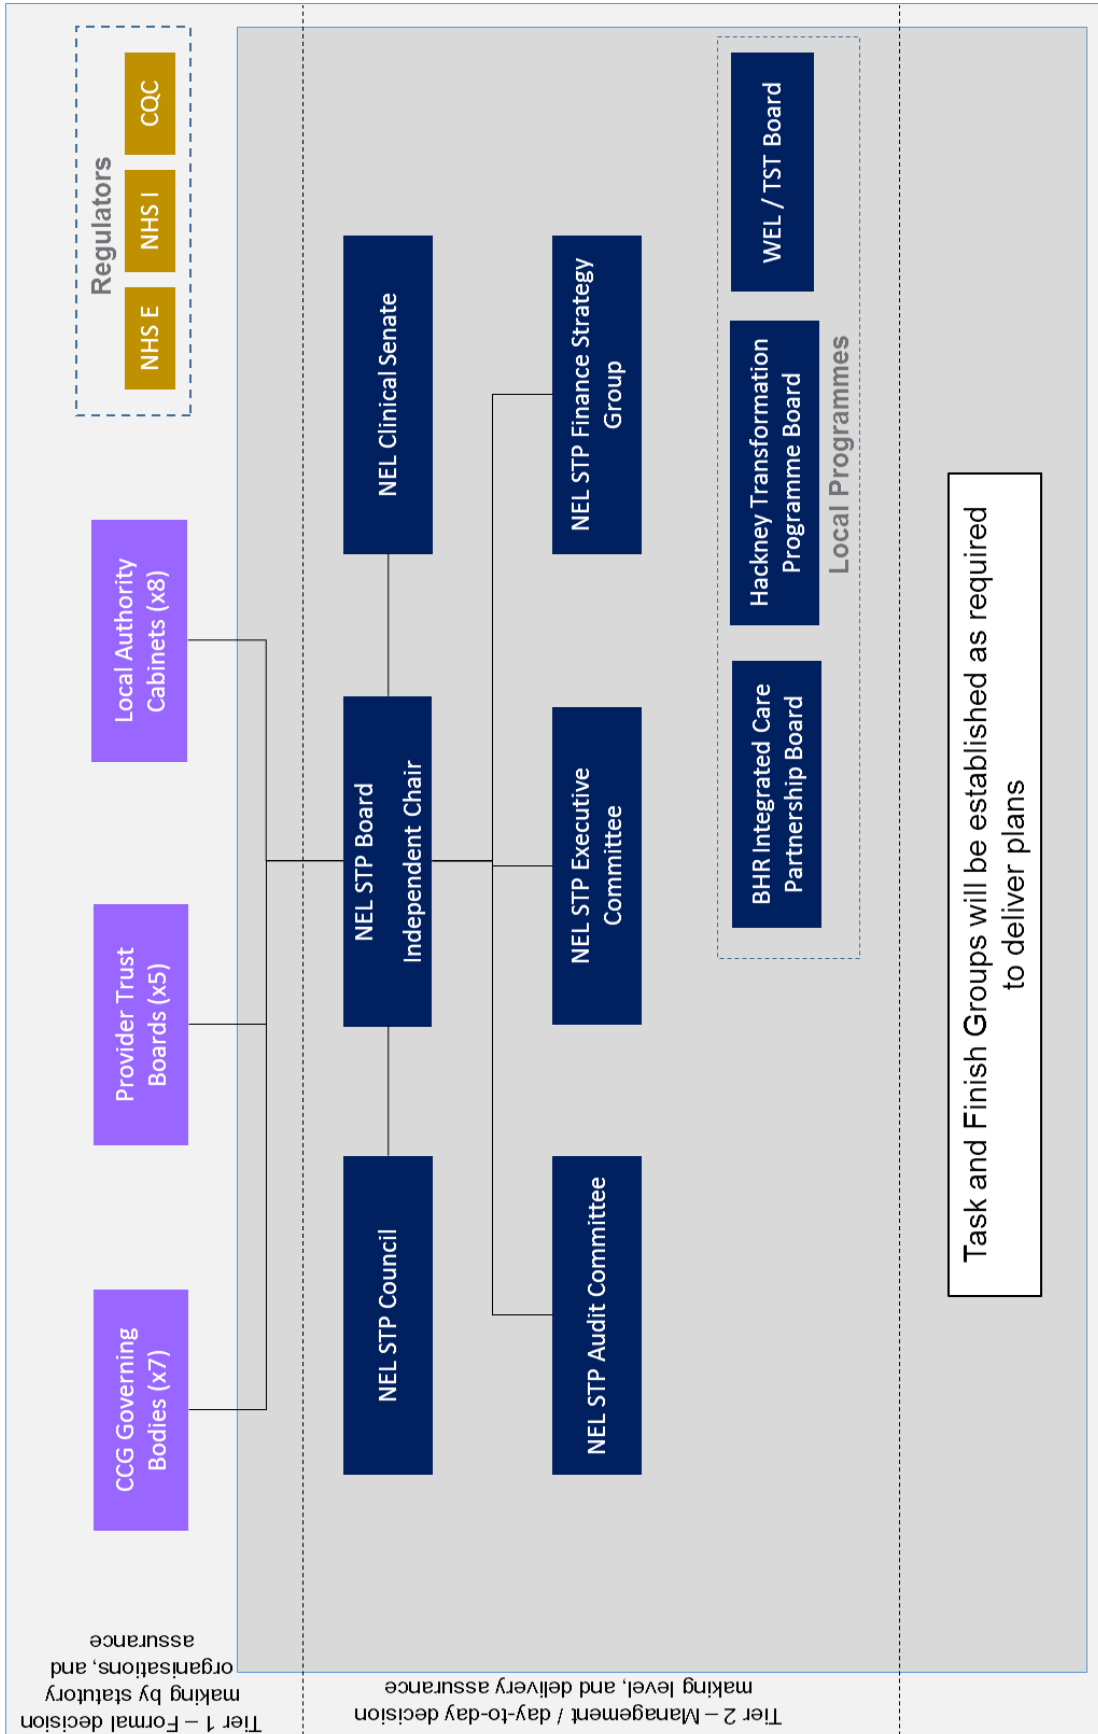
Regulators

NHS E

NHS I

CQC

Local Authority Cabinets (x8)

Provider Trust Boards (x5)

CCG Governing Bodies (x7)

NEL Clinical Senate

NEL STP Board Independent Chair

NEL STP Council

NEL STP Finance Strategy Group

NEL STP Executive Committee

NEL STP Audit Committee

WEL / TST Board

Hackney Transformation Programme Board

BHR Integrated Care Partnership Board

Local Programmes

Task and Finish Groups will be established as required to deliver plans

Tier 1 – Formal decision making by statutory organisations, and assurance

Tier 2 – Management / day-to-day decision making level, and delivery assurance